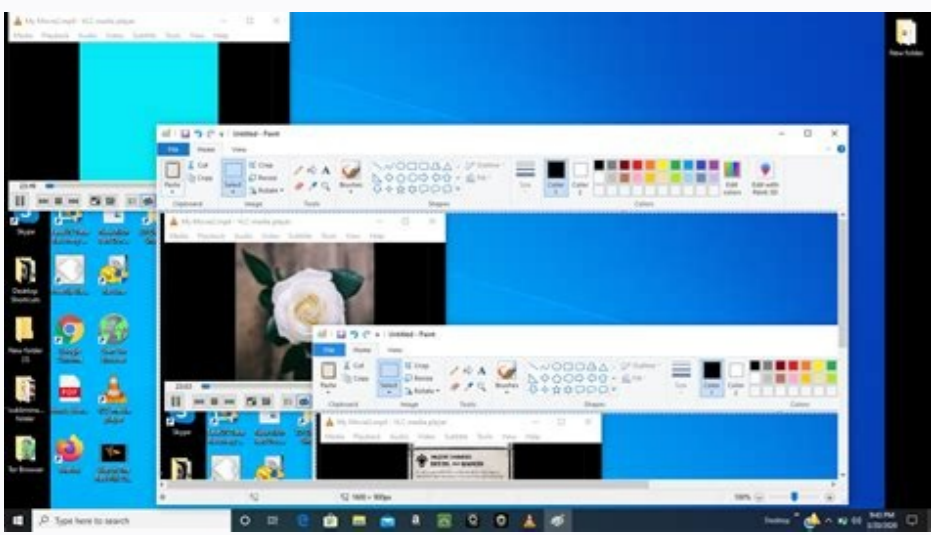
My MovieGraph - VLC media player
Media Playback Audio Video Subtitle Tools View Help

New folder

Untitled - Paint
File Home View
Paste Cut Copy Select Crop Resize Rotate Brushes Outline Fill Size Color 1 Color 2 Edit colors Edit with Paint 3D
Clipboard Image Tools Shapes Colors

Skype
Desktop Shortcuts
New folder (3)
Tor Browser

My MovieGraph - VLC media player
Media Playback Audio Video Subtitle Tools View Help

Untitled - Paint
File Home View
Clipboard Image Tools Shapes Colors

1600 × 900px
100%

Type here to search
Desktop
9:43 PM
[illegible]